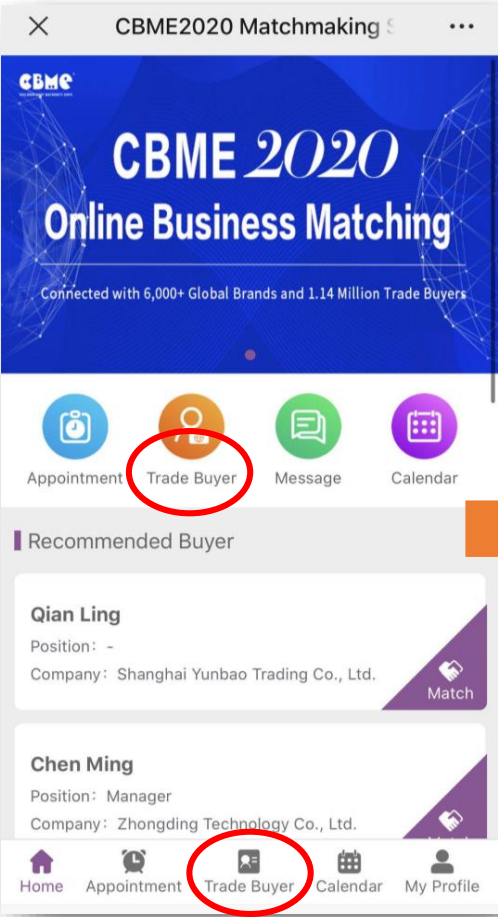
CBME2020 Matchmaking S

CBME

CBME 2020
Online Business Matching

Connected with 6,000+ Global Brands and 1.14 Million Trade Buyers

Appointment
Trade Buyer
Message
Calendar

Recommended Buyer

Qian Ling
Position: -
Company: Shanghai Yunbao Trading Co., Ltd.
Match

Chen Ming
Position: Manager
Company: Zhongding Technology Co., Ltd.

Home
Appointment
Trade Buyer
Calendar
My Profile